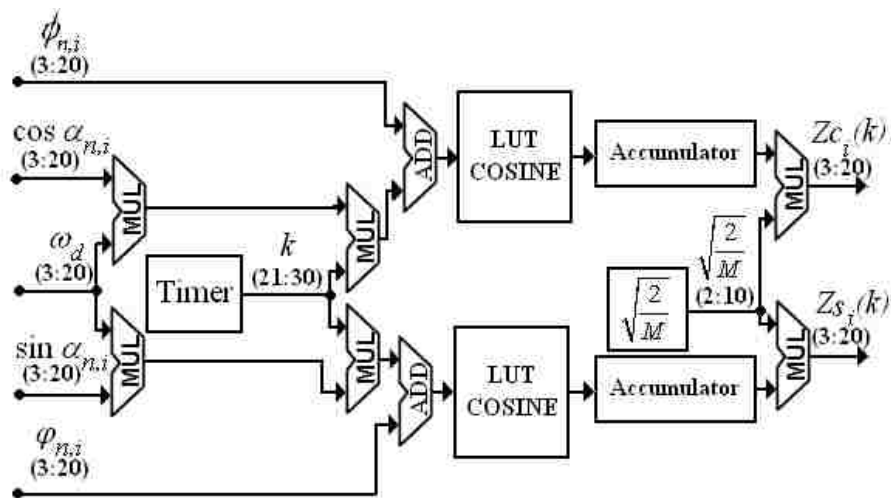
$\phi_{n,i}$
(3:20)

$\cos\alpha_{n,i}$
(3:20)

$\omega_d$
(3:20)

$\sin\alpha_{n,i}$
(3:20)

$\varphi_{n,i}$
(3:20)

MUL

MUL

Timer

$k$
(21:30)

MUL

MUL

ADD

ADD

LUT COSINE

LUT COSINE

Accumulator

Accumulator

$\sqrt{\frac{2}{M}}$

$\sqrt{\frac{2}{M}}$
(2:10)

MUL

MUL

$Zc_i(k)$
(3:20)

$Zs_i(k)$
(3:20)